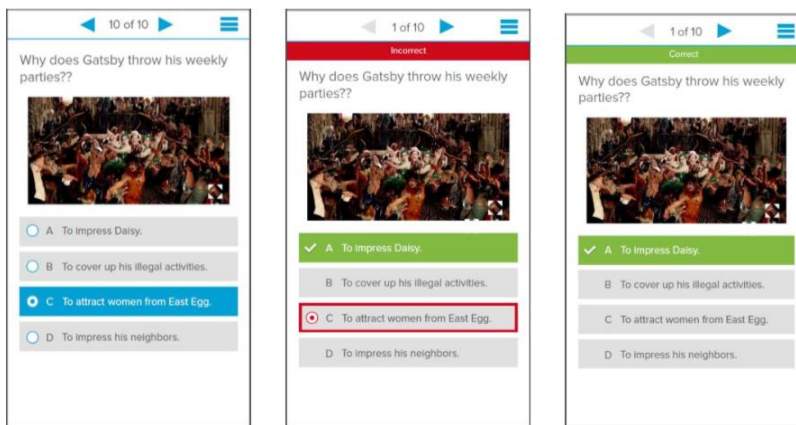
10 of 10

Why does Gatsby throw his weekly parties??

A To impress Daisy.

B To cover up his illegal activities.

C To attract women from East Egg.

D To impress his neighbors.

1 of 10

Incorrect

Why does Gatsby throw his weekly parties??

A To impress Daisy.

B To cover up his illegal activities.

C To attract women from East Egg.

D To impress his neighbors.

1 of 10

Correct

Why does Gatsby throw his weekly parties??

A To impress Daisy.

B To cover up his illegal activities.

C To attract women from East Egg.

D To impress his neighbors.